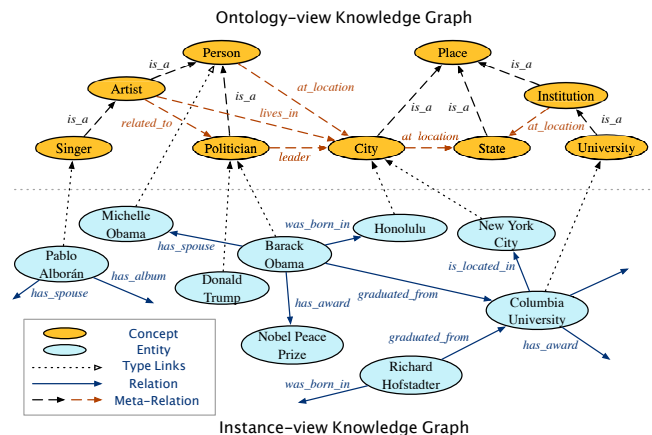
Ontology-view Knowledge Graph

Person
is_a
Artist
is_a
related_to
lives_in
at_location
is_a
Singer
Politician
leader
City
Place
is_a
is_a
is_a
Institution
is_a
at_location
at_location
State
University

Michelle Obama
has_spouse
Barack Obama
was_born_in
Honolulu
New York City
Pablo Alborán
has_album
has_spouse
Donald Trump
has_award
graduated_from
is_located_in
Columbia University
Nobel Peace Prize
graduated_from
has_award
Richard Hofstadter
was_born_in

Concept
Entity
Type Links
Relation
Meta-Relation

Instance-view Knowledge Graph